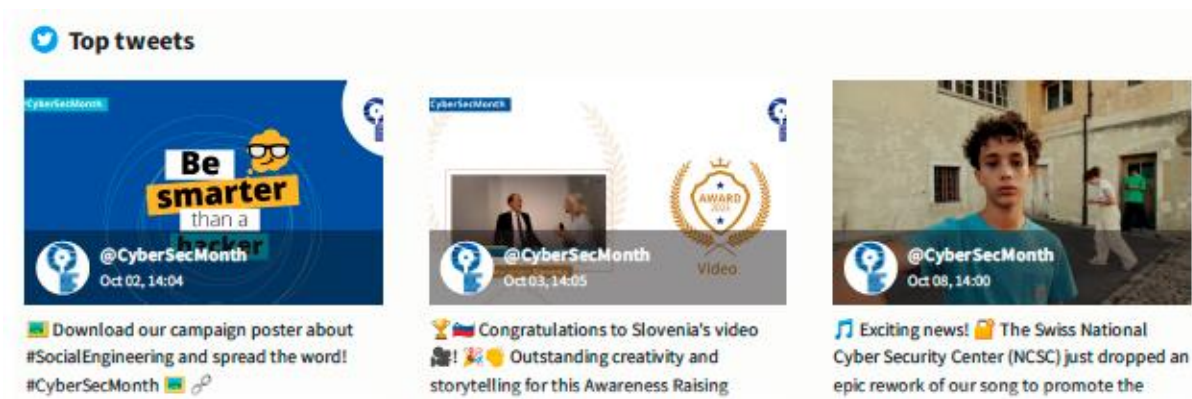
Top tweets

#CyberSecMonth

Be smarter than a hacker

@CyberSecMonth
Oct 02, 14:04

🖼 Download our campaign poster about #SocialEngineering and spread the word! #CyberSecMonth 🖼 🔗

#CyberSecMonth

AWARD

Video

@CyberSecMonth
Oct 03, 14:05

🏆🇸🇮 Congratulations to Slovenia's video 🎥! 🎉👏 Outstanding creativity and storytelling for this Awareness Raising

@CyberSecMonth
Oct 08, 14:00

🎵 Exciting news! 🔐 The Swiss National Cyber Security Center (NCSC) just dropped an epic rework of our song to promote the